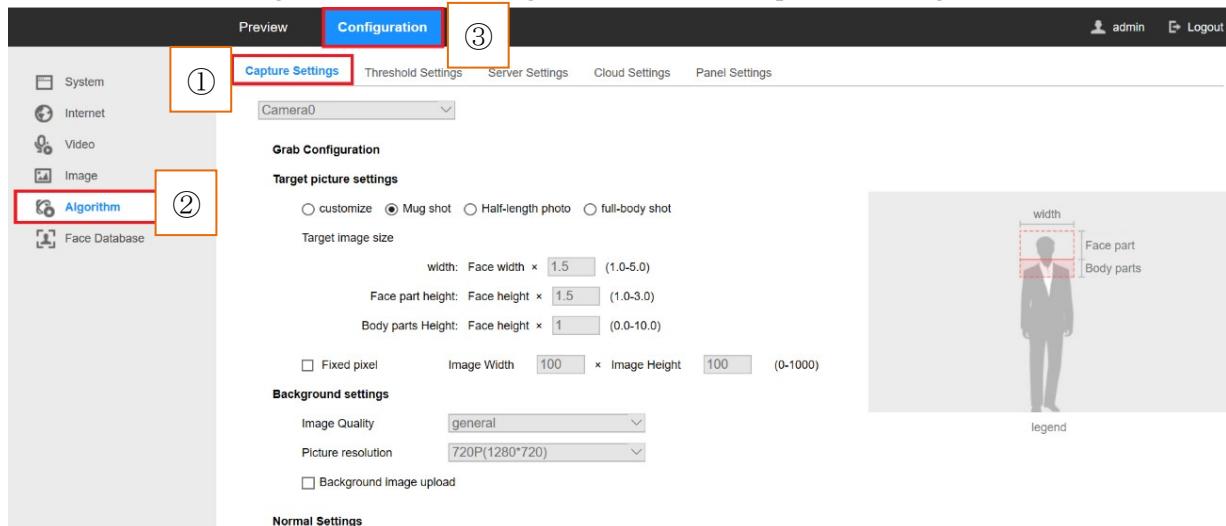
Preview Configuration ③ admin Logout

System
Internet
Video
Image
Algorithm ②
Face Database

① Capture Settings Threshold Settings Server Settings Cloud Settings Panel Settings

Camera0

Grab Configuration

Target picture settings

customize Mug shot Half-length photo full-body shot

Target image size

width: Face width × 1.5 (1.0-5.0)

Face part height: Face height × 1.5 (1.0-3.0)

Body parts Height: Face height × 1 (0.0-10.0)

Fixed pixel Image Width 100 × Image Height 100 (0-1000)

Background settings

Image Quality general

Picture resolution 720P(1280*720)

Background image upload

Normal Settings

width
Face part
Body parts

legend